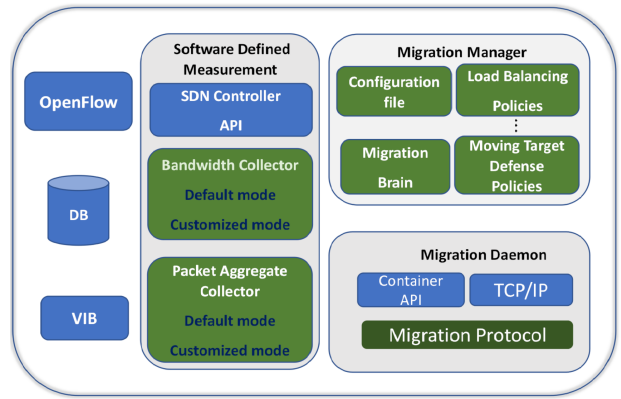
OpenFlow

DB

VIB

Software Defined Measurement

SDN Controller API

Bandwidth Collector

Default mode

Customized mode

Packet Aggregate Collector

Default mode

Customized mode

Migration Manager

Configuration file

Load Balancing Policies

⋮

Migration Brain

Moving Target Defense Policies

Migration Daemon

Container API

TCP/IP

Migration Protocol